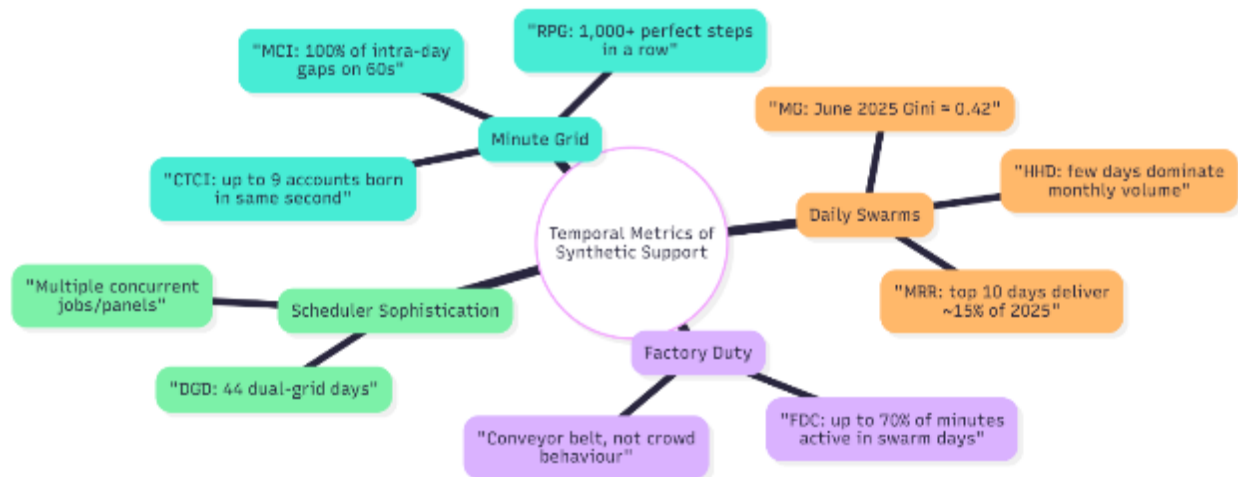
Temporal Metrics of Synthetic Support

Minute Grid

"MCI: 100% of intra-day gaps on 60s"

"RPG: 1,000+ perfect steps in a row"

"CTCI: up to 9 accounts born in same second"

Daily Swarms

"MG: June 2025 Gini = 0.42"

"HHD: few days dominate monthly volume"

"MRR: top 10 days deliver ~15% of 2025"

Scheduler Sophistication

"Multiple concurrent jobs/panels"

"DGD: 44 dual-grid days"

Factory Duty

"Conveyor belt, not crowd behaviour"

"FDC: up to 70% of minutes active in swarm days"